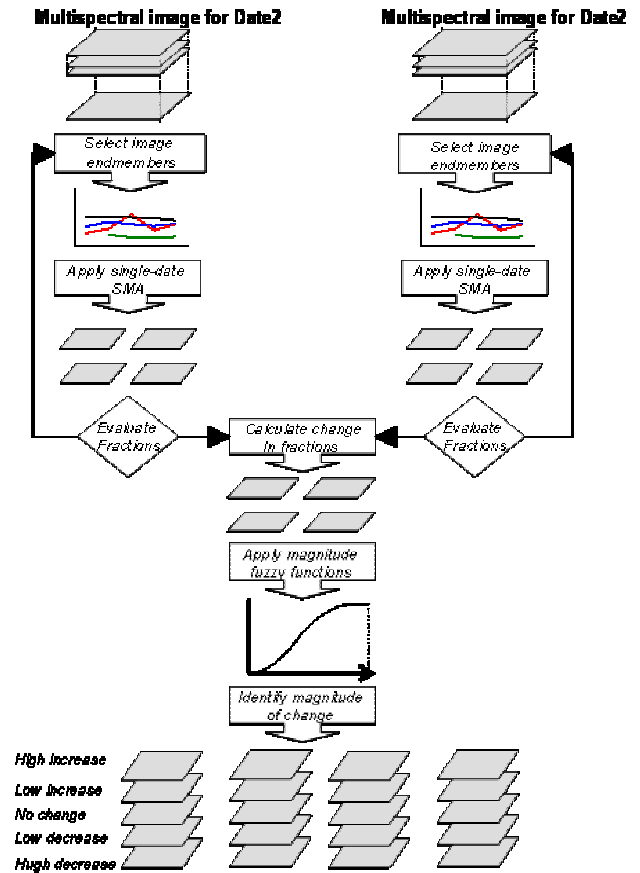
Multispectral image for Date2

Multispectral image for Date2

Select image endmembers

Select image endmembers

Apply single-date SMA

Apply single-date SMA

Evaluate Fractions

Calculate change in fractions

Evaluate Fractions

Apply magnitude fuzzy functions

Identify magnitude of change

High increase

Low increase

No change

Low decrease

Hugh decrease